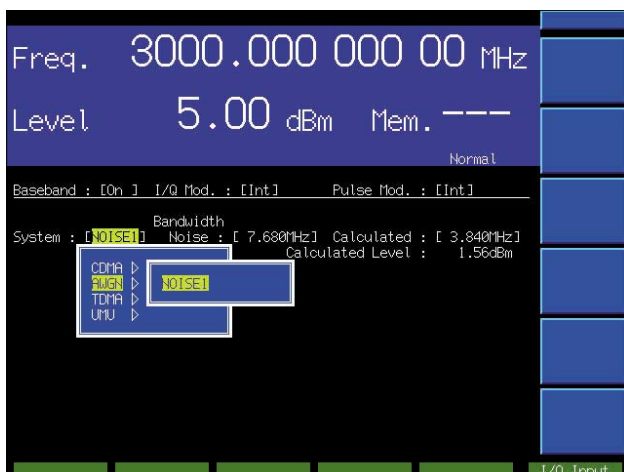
Freq. 3000.000 000 00 MHz

Level 5.00 dBm Mem. ---

Normal

Baseband : [On ] I/Q Mod. : [Int] Pulse Mod. : [Int]

System : [NOISE1] Bandwidth Noise : [ 7.680MHz] Calculated : [ 3.840MHz]

Calculated Level : 1.56dBm

CDMA ▷
AWGN ▷
TDMA ▷
UMU ▷

NOISE1

I/Q Input